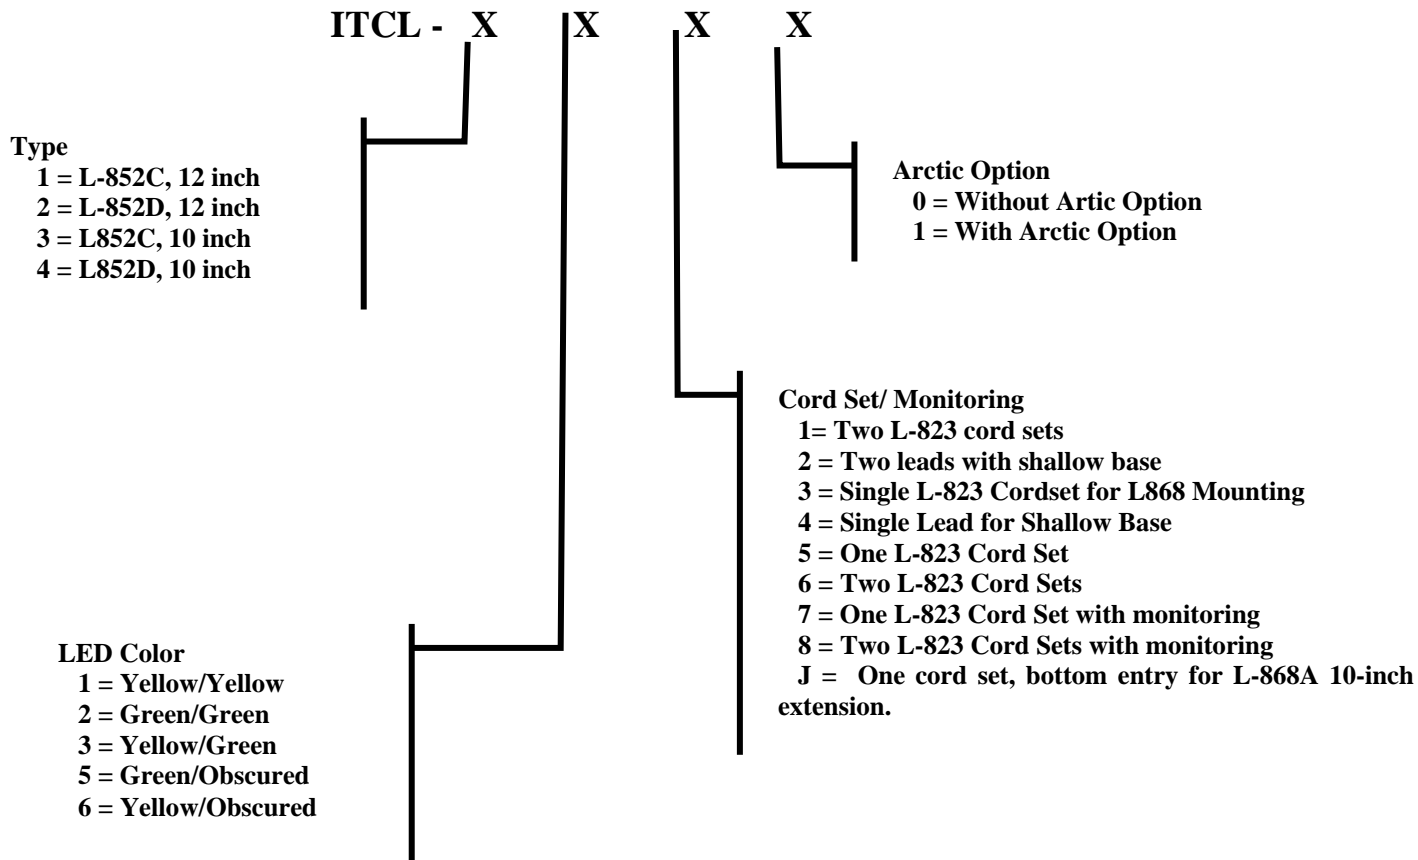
ITCL - X X X X

Type
1 = L-852C, 12 inch
2 = L-852D, 12 inch
3 = L852C, 10 inch
4 = L852D, 10 inch

Arctic Option
0 = Without Artic Option
1 = With Arctic Option

Cord Set/ Monitoring
1= Two L-823 cord sets
2 = Two leads with shallow base
3 = Single L-823 Cordset for L868 Mounting
4 = Single Lead for Shallow Base
5 = One L-823 Cord Set
6 = Two L-823 Cord Sets
7 = One L-823 Cord Set with monitoring
8 = Two L-823 Cord Sets with monitoring
J = One cord set, bottom entry for L-868A 10-inch extension.

LED Color
1 = Yellow/Yellow
2 = Green/Green
3 = Yellow/Green
5 = Green/Obscured
6 = Yellow/Obscured